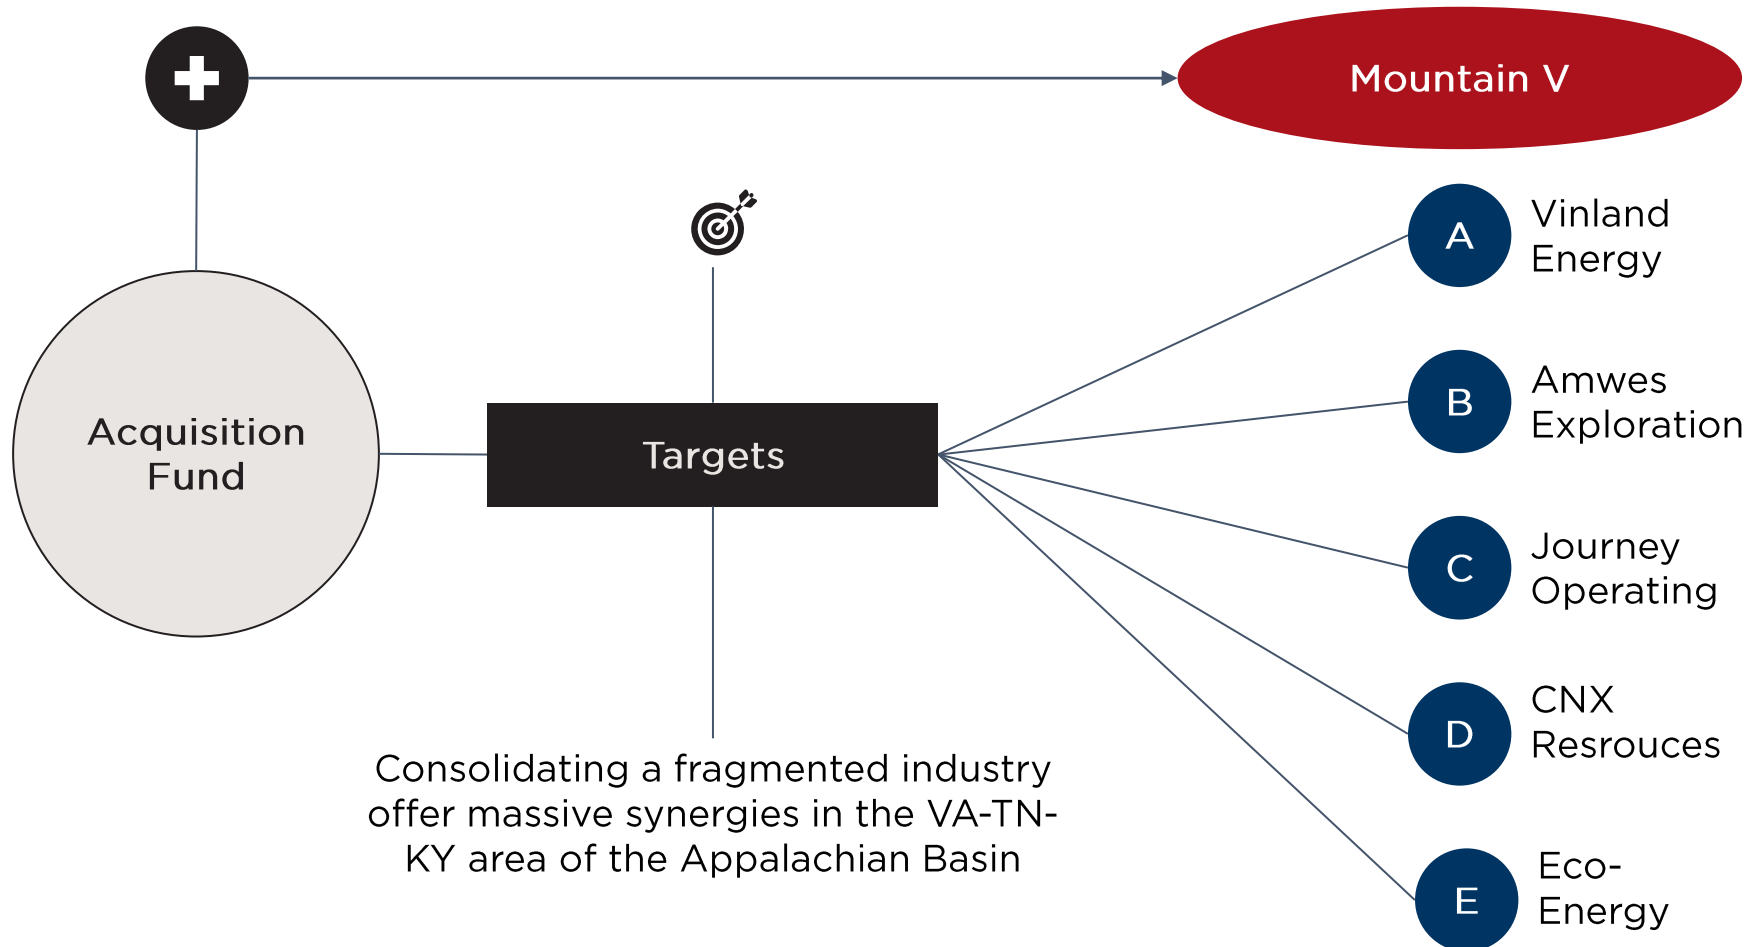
Mountain V

Acquisition Fund

Targets

Consolidating a fragmented industry offer massive synergies in the VA-TN-KY area of the Appalachian Basin

A Vinland Energy

B Amwes Exploration

C Journey Operating

D CNX Resrouces

E Eco-Energy